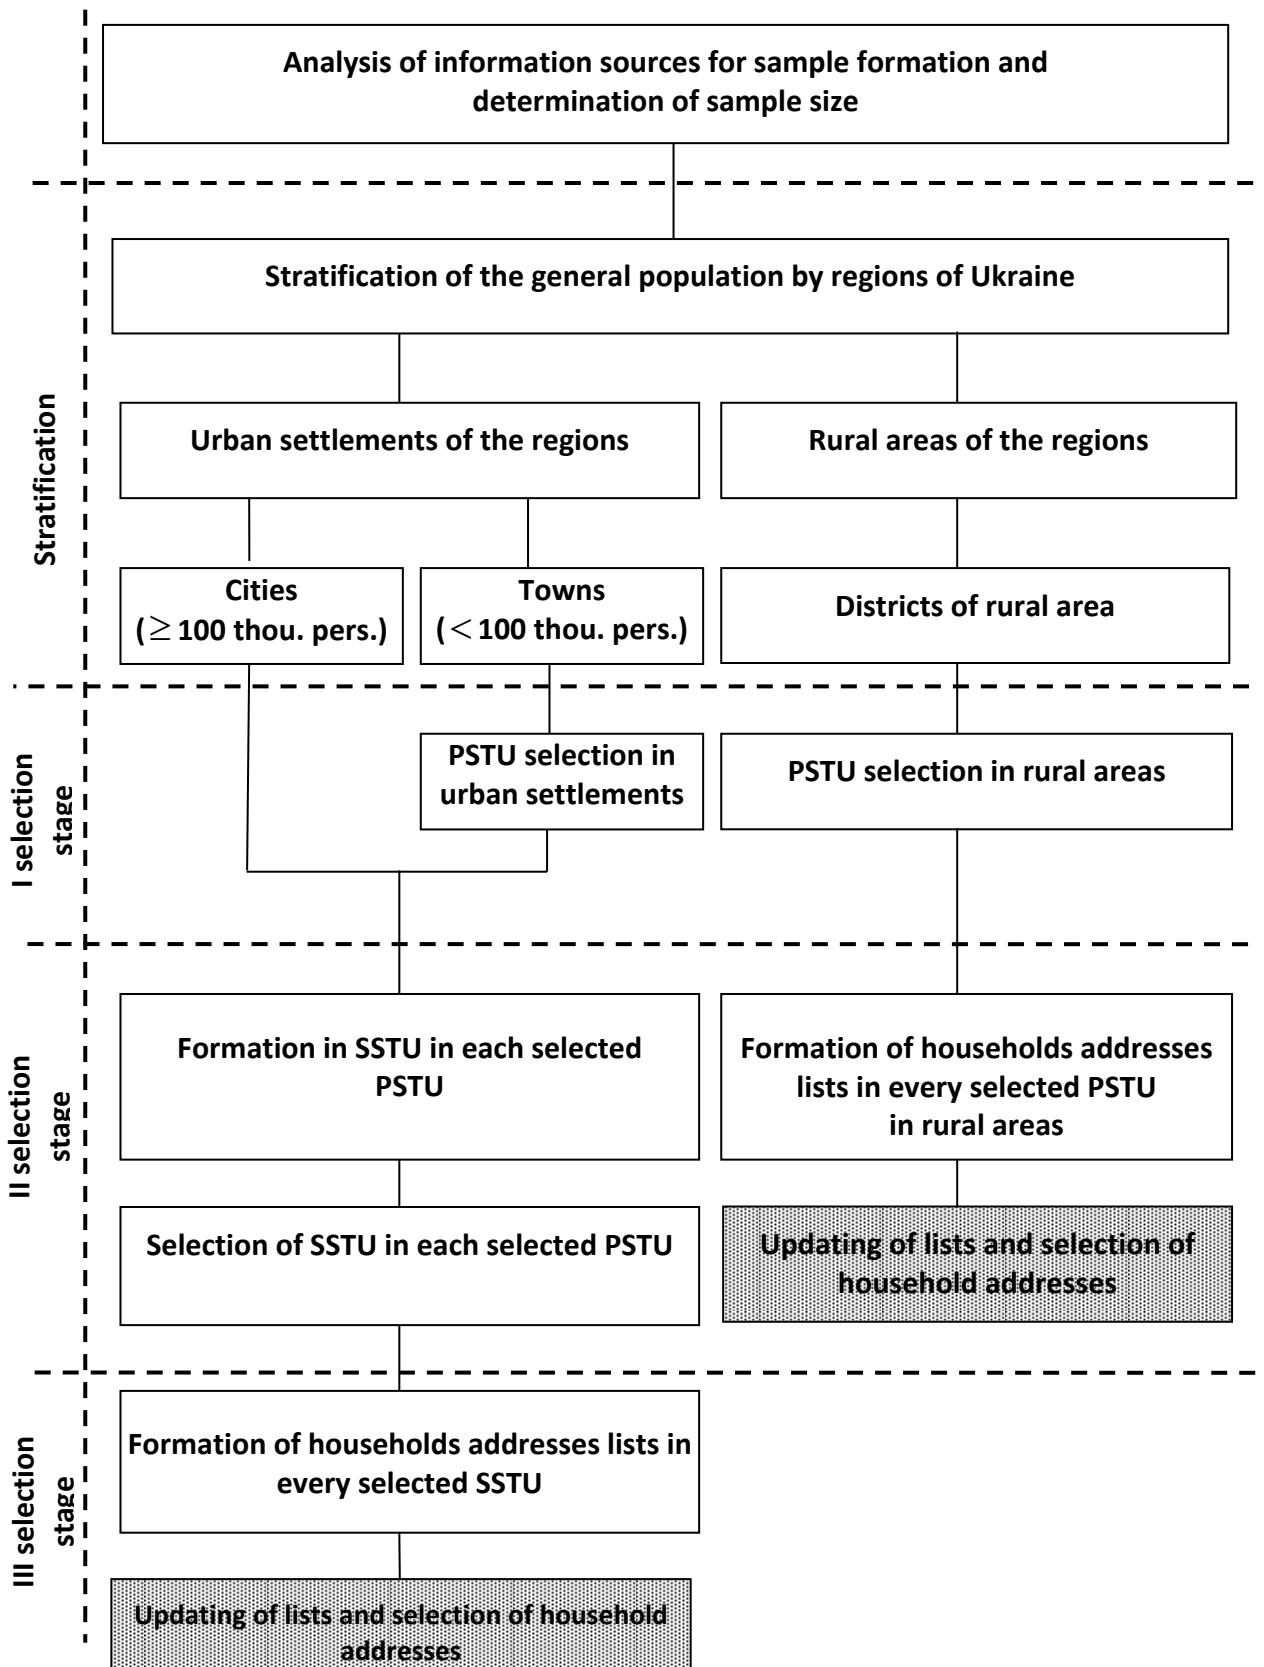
Analysis of information sources for sample formation and determination of sample size

Stratification

Stratification of the general population by regions of Ukraine

Urban settlements of the regions

Rural areas of the regions

Cities ($\geq$100 thou. pers.)

Towns ($<$100 thou. pers.)

Districts of rural area

I selection stage

PSTU selection in urban settlements

PSTU selection in rural areas

II selection stage

Formation in SSTU in each selected PSTU

Formation of households addresses lists in every selected PSTU in rural areas

Selection of SSTU in each selected PSTU

Updating of lists and selection of household addresses

III selection stage

Formation of households addresses lists in every selected SSTU

Updating of lists and selection of household addresses